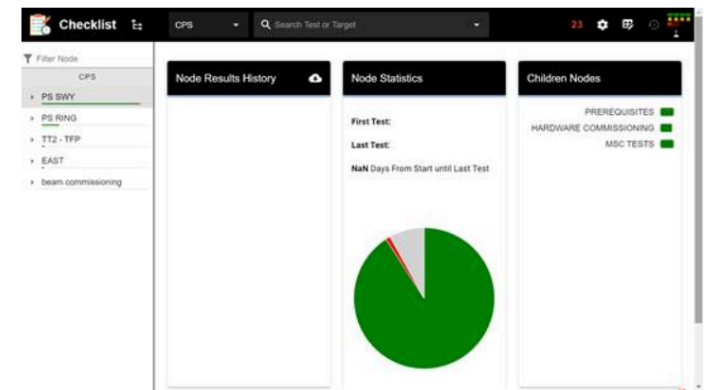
Checklist

CPS

Search Test or Target

23

Filter Node

CPS

PS SWY

PS RING

TT2 - TFP

EAST

beam commissioning

Node Results History

Node Statistics

First Test:

Last Test:

NaN Days From Start until Last Test

Children Nodes

PREREQUISITES

HARDWARE COMMISSIONING

MSC TESTS